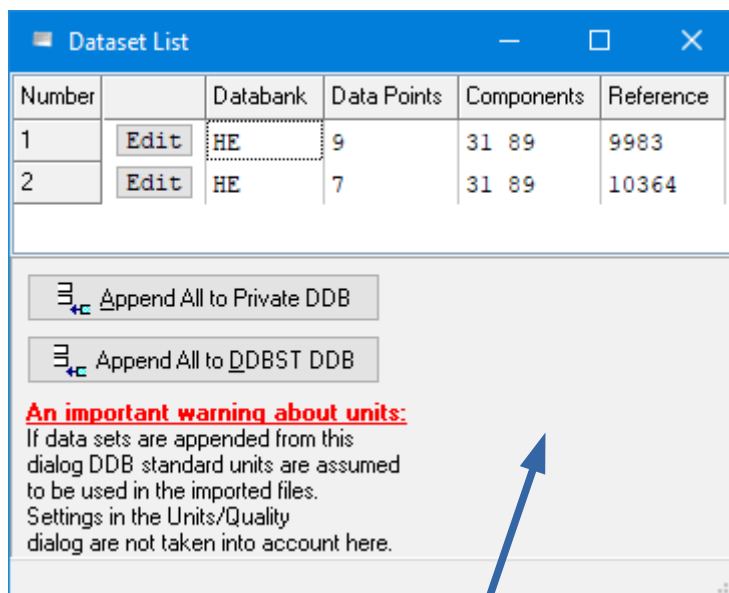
Dataset List

| Number | | Databank | Data Points | Components | Reference |
|---|---|---|---|---|---|
| 1 | Edit | HE | 9 | 31 89 | 9983 |
| 2 | Edit | HE | 7 | 31 89 | 10364 |

Append All to Private DDB

Append All to DDBST DDB

An important warning about units:
If data sets are appended from this dialog DDB standard units are assumed to be used in the imported files. Settings in the Units/Quality dialog are not taken into account here.